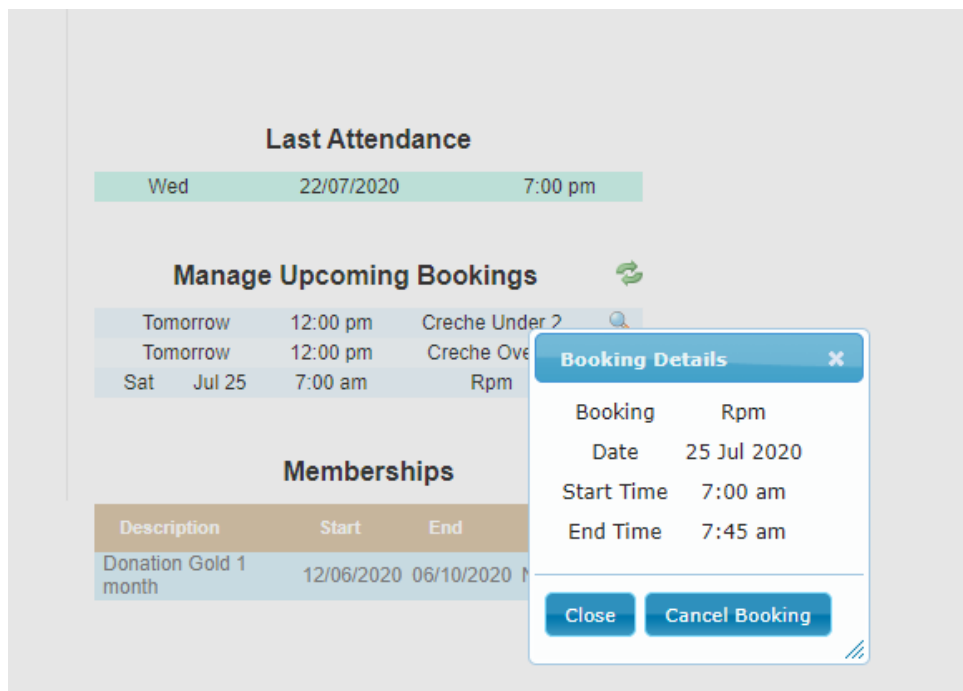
Last Attendance

| Wed | 22/07/2020 | 7:00 pm |
|---|---|---|

Manage Upcoming Bookings

| Tomorrow | 12:00 pm | Creche Under 2 |
|---|---|---|
| Tomorrow | 12:00 pm | Creche Ove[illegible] |
| Sat Jul 25 | 7:00 am | Rpm |

Memberships

| Description | Start | End |
|---|---|---|
| Donation Gold 1 month | 12/06/2020 | 06/10/2020 N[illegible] |

Booking Details ✖

Booking Rpm
Date 25 Jul 2020
Start Time 7:00 am
End Time 7:45 am

Close Cancel Booking